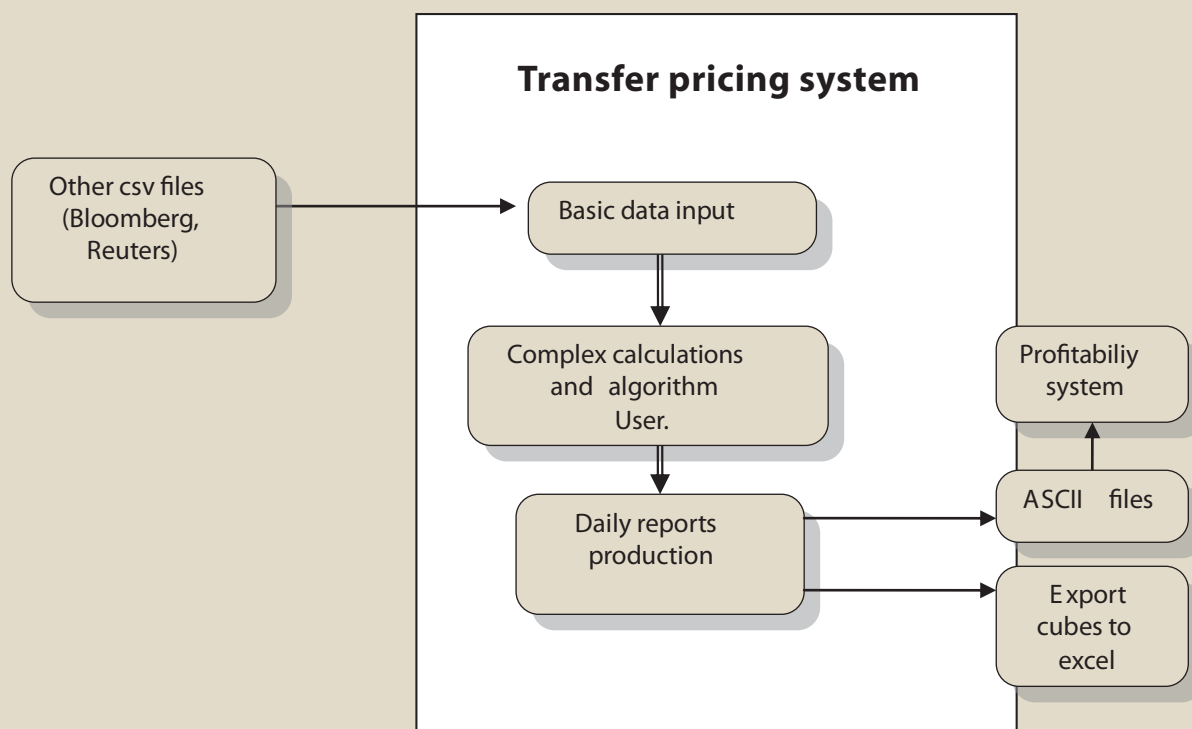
Transfer pricing system

Other csv files (Bloomberg, Reuters)

Basic data input

Complex calculations and algorithm User.

Daily reports production

Profitabiliy system

ASCII files

Export cubes to excel